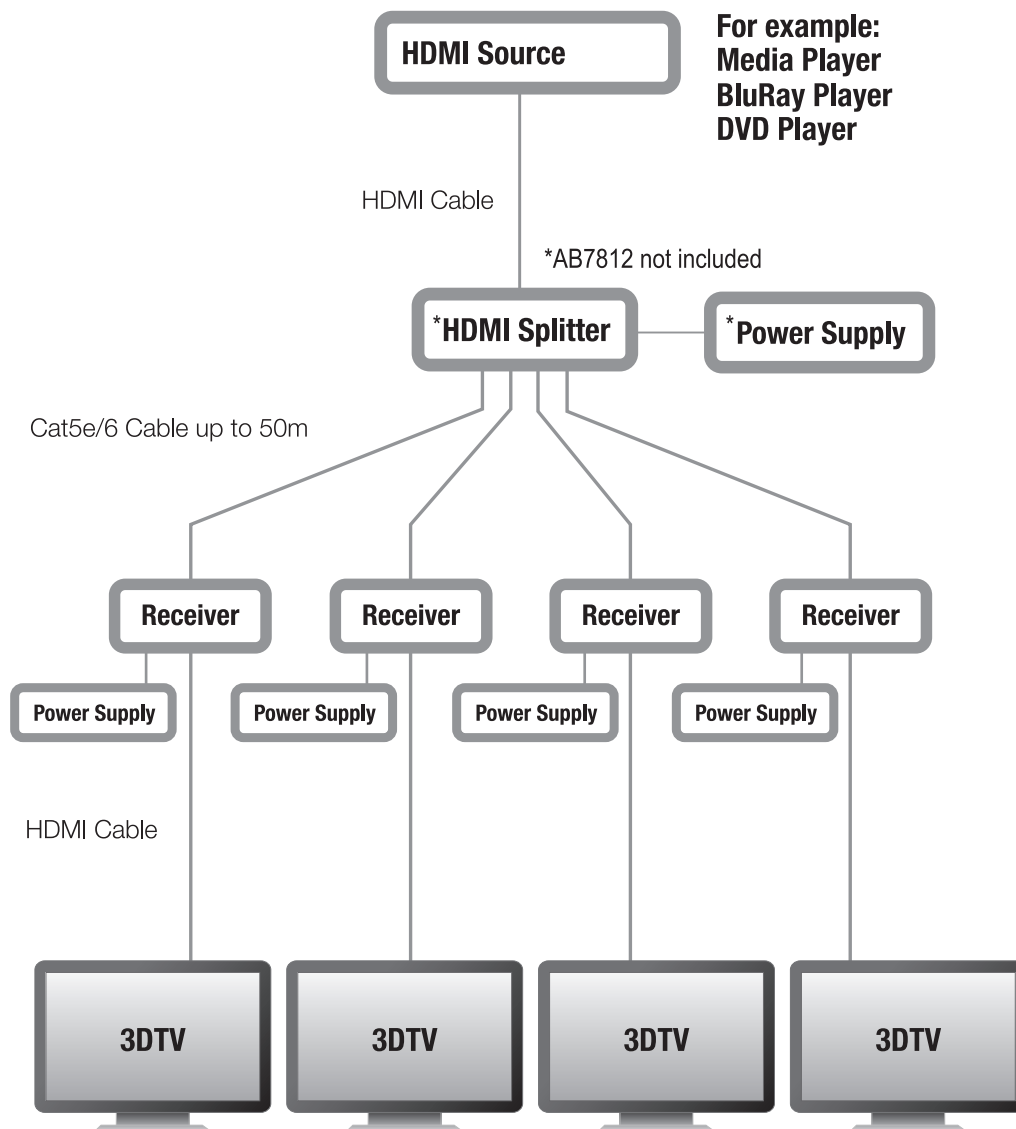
HDMI Source

For example:
Media Player
BluRay Player
DVD Player

HDMI Cable

*AB7812 not included

*HDMI Splitter

*Power Supply

Cat5e/6 Cable up to 50m

Receiver

Receiver

Receiver

Receiver

Power Supply

Power Supply

Power Supply

Power Supply

HDMI Cable

3DTV

3DTV

3DTV

3DTV